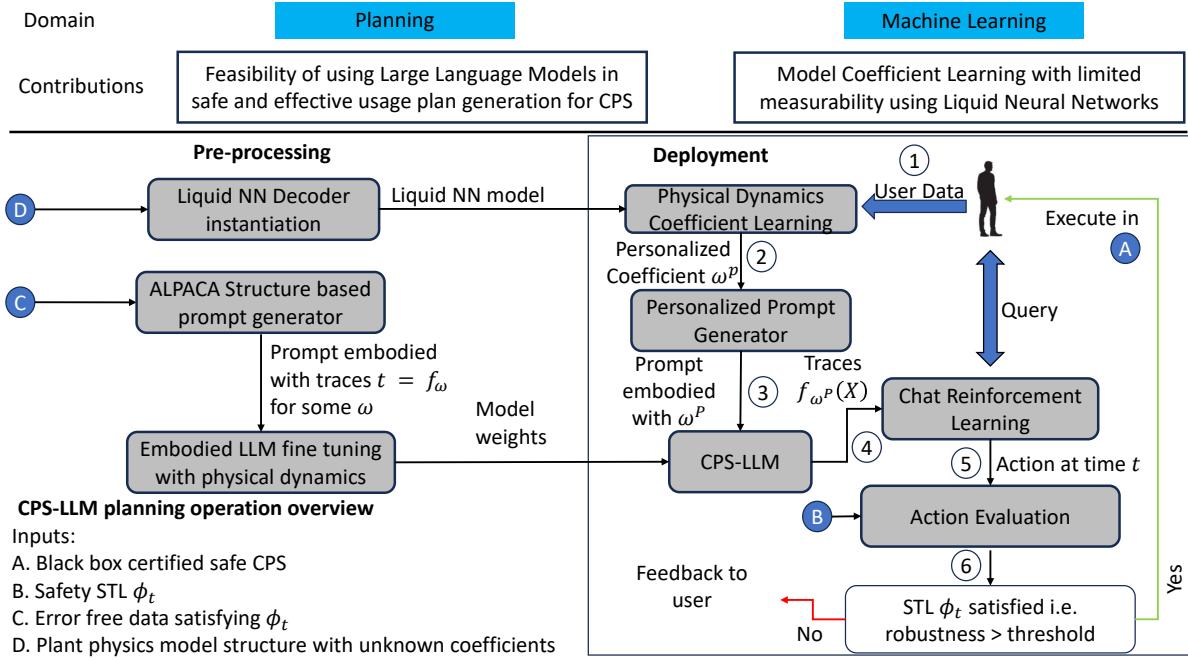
Domain

Planning

Machine Learning

Contributions

Feasibility of using Large Language Models in safe and effective usage plan generation for CPS

Model Coefficient Learning with limited measurability using Liquid Neural Networks

Pre-processing

D

Liquid NN Decoder instantiation

Liquid NN model

C

ALPACA Structure based prompt generator

Prompt embodied with traces $t = f_{\omega}$ for some $\omega$

Model weights

Embodied LLM fine tuning with physical dynamics

CPS-LLM planning operation overview

Inputs:
A. Black box certified safe CPS
B. Safety STL $\phi_t$
C. Error free data satisfying $\phi_t$
D. Plant physics model structure with unknown coefficients

Deployment

1

User Data

Physical Dynamics Coefficient Learning

Execute in

A

Personalized Coefficient $\omega^p$

2

Personalized Prompt Generator

Query

Prompt embodied with $\omega^P$

3

Traces $f_{\omega^P}(X)$

Chat Reinforcement Learning

CPS-LLM

4

5

Action at time $t$

B

Action Evaluation

6

Feedback to user

No

STL $\phi_t$ satisfied i.e. robustness > threshold

Yes